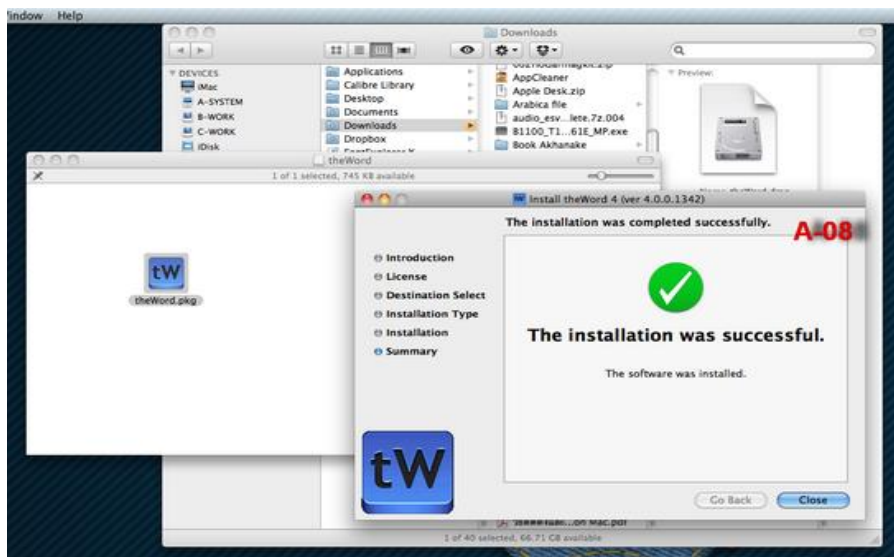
indow Help

Downloads

DEVICES
iMac
A-SYSTEM
B-WORK
C-WORK
iDisk

Applications
Calibre Library
Desktop
Documents
Downloads
Dropbox

AppCleaner
Apple Desk.zip
Arabica file
audio_esv...lete.7z.004
B1100_T1...61E_MP.exe
Book Akhanake

Preview:

theWord
1 of 1 selected, 745 KB available

tW
theWord.pkg

Install theWord 4 (ver 4.0.0.1342)

The installation was completed successfully.

A-08

Introduction
License
Destination Select
Installation Type
Installation
Summary

The installation was successful.

The software was installed.

tW

Go Back
Close

1 of 40 selected, 66.71 GB available